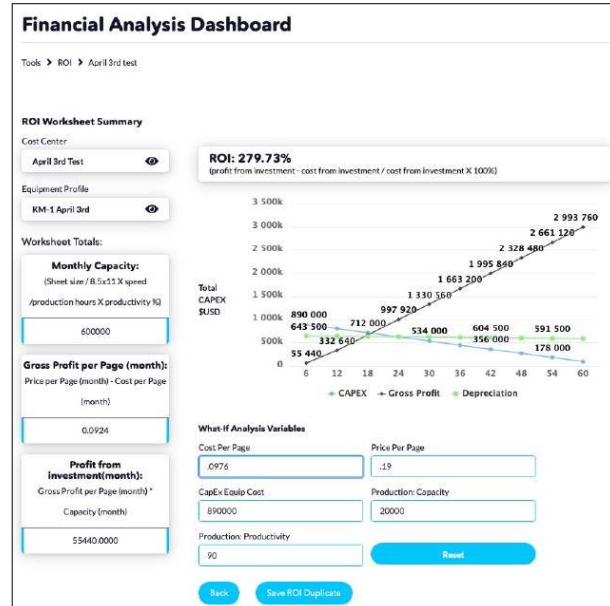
Financial Analysis Dashboard

Tools > ROI > April 3rd test

ROI Worksheet Summary

Cost Center

April 3rd Test

Equipment Profile

KM-1 April 3rd

Worksheet Totals:

Monthly Capacity:

(Sheet size / 8.5x11 X speed /production hours X productivity %)

600000

Gross Profit per Page (month):

Price per Page (month) - Cost per Page (month)

0.0924

Profit from investment(month):

Gross Profit per Page (month) * Capacity (month)

55440.0000

ROI: 279.73%

(profit from investment - cost from investment / cost from investment X 100%)

Total CAPEX $USD

3 500k
3 000k
2 500k
2 000k
1 500k
1 000k
500k
0

6 12 18 24 30 36 42 48 54 60

2 993 760
2 661 120
2 328 480
1 995 840
1 663 200
1 330 560
997 920
890 000
712 000
643 500
332 640
55 440
534 000
604 500
356 000
591 500
178 000

CAPEX Gross Profit Depreciation

What-If Analysis Variables

Cost Per Page

.0976

Price Per Page

.19

CapEx Equip Cost

890000

Production: Capacity

20000

Production: Productivity

90

Reset

Back

Save ROI Duplicate